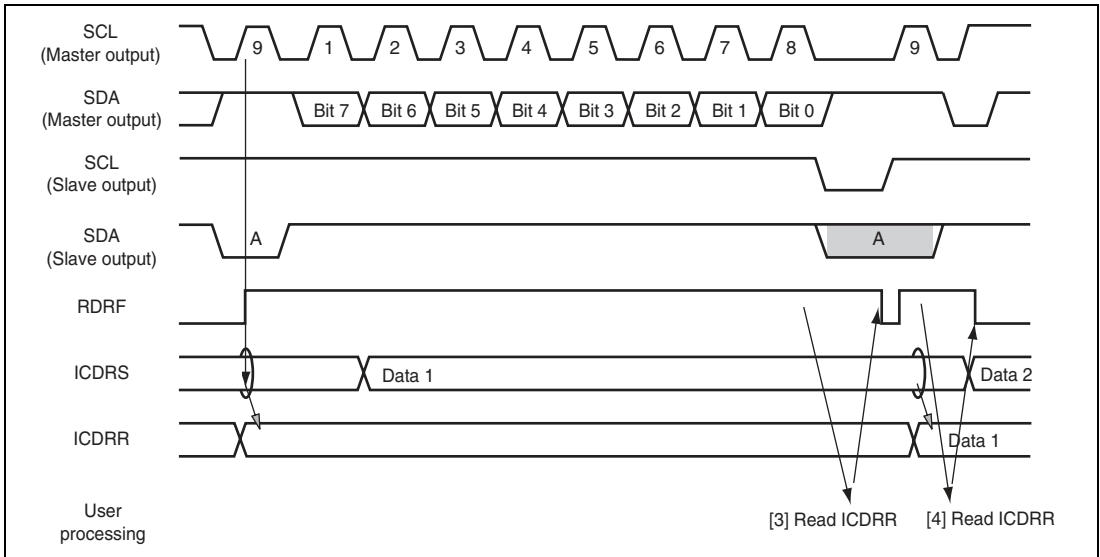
SCL (Master output)
9
1
2
3
4
5
6
7
8
9

SDA (Master output)
Bit 7
Bit 6
Bit 5
Bit 4
Bit 3
Bit 2
Bit 1
Bit 0

SCL (Slave output)

SDA (Slave output)
A
A

RDRF

ICDRS
Data 1
Data 2

ICDRR
Data 1

User processing
[3] Read ICDRR
[4] Read ICDRR